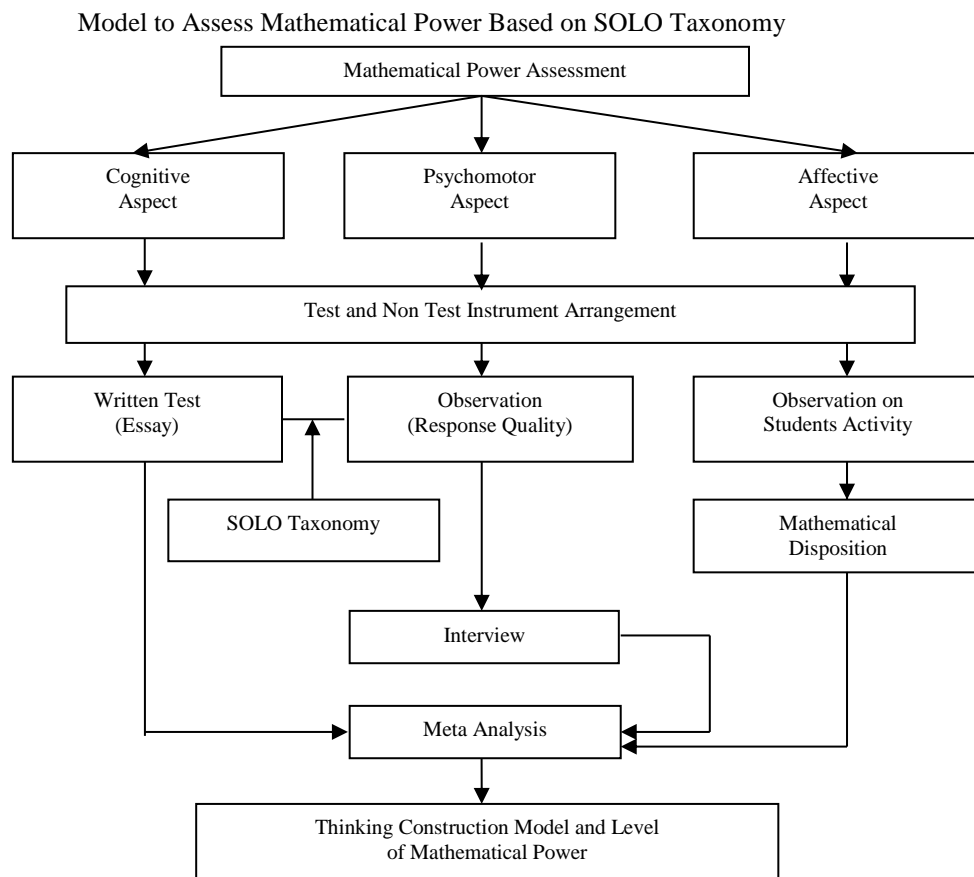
Model to Assess Mathematical Power Based on SOLO Taxonomy

Mathematical Power Assessment

Cognitive Aspect

Psychomotor Aspect

Affective Aspect

Test and Non Test Instrument Arrangement

Written Test (Essay)

Observation (Response Quality)

Observation on Students Activity

SOLO Taxonomy

Mathematical Disposition

Interview

Meta Analysis

Thinking Construction Model and Level of Mathematical Power